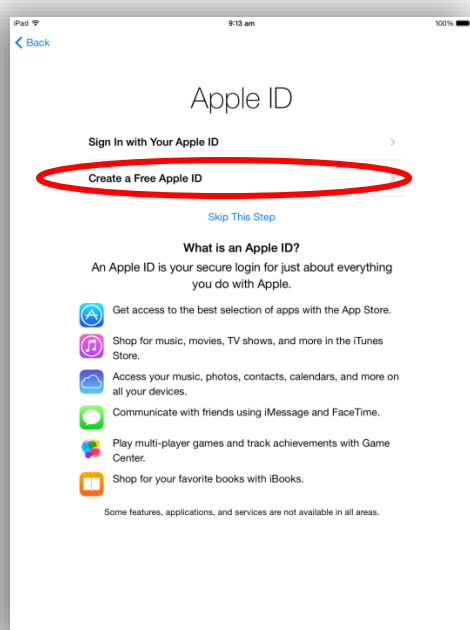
iPad
9:13 am
100%

Back

Apple ID

Sign In with Your Apple ID

Create a Free Apple ID

Skip This Step

What is an Apple ID?

An Apple ID is your secure login for just about everything you do with Apple.

Get access to the best selection of apps with the App Store.

Shop for music, movies, TV shows, and more in the iTunes Store.

Access your music, photos, contacts, calendars, and more on all your devices.

Communicate with friends using iMessage and FaceTime.

Play multi-player games and track achievements with Game Center.

Shop for your favorite books with iBooks.

Some features, applications, and services are not available in all areas.